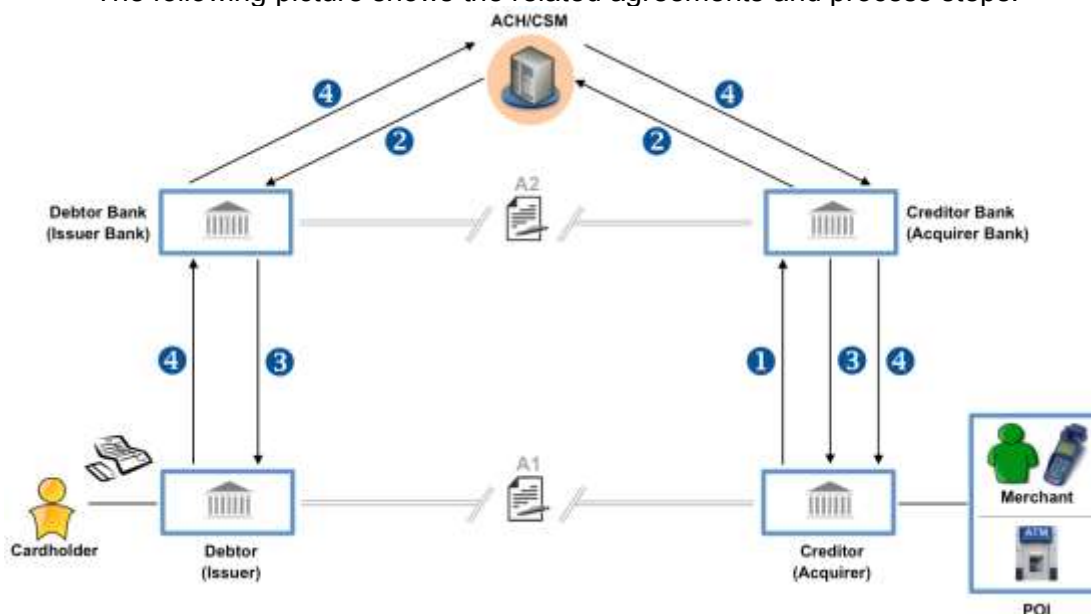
The following picture shows the related agreements and process steps:

ACH/CSM

4 2 2 4

Debtor Bank (Issuer Bank)

A2

Creditor Bank (Acquirer Bank)

4 3 1 3 4

A1

Cardholder

Debtor (Issuer)

Creditor (Acquirer)

Merchant

ATM

POI